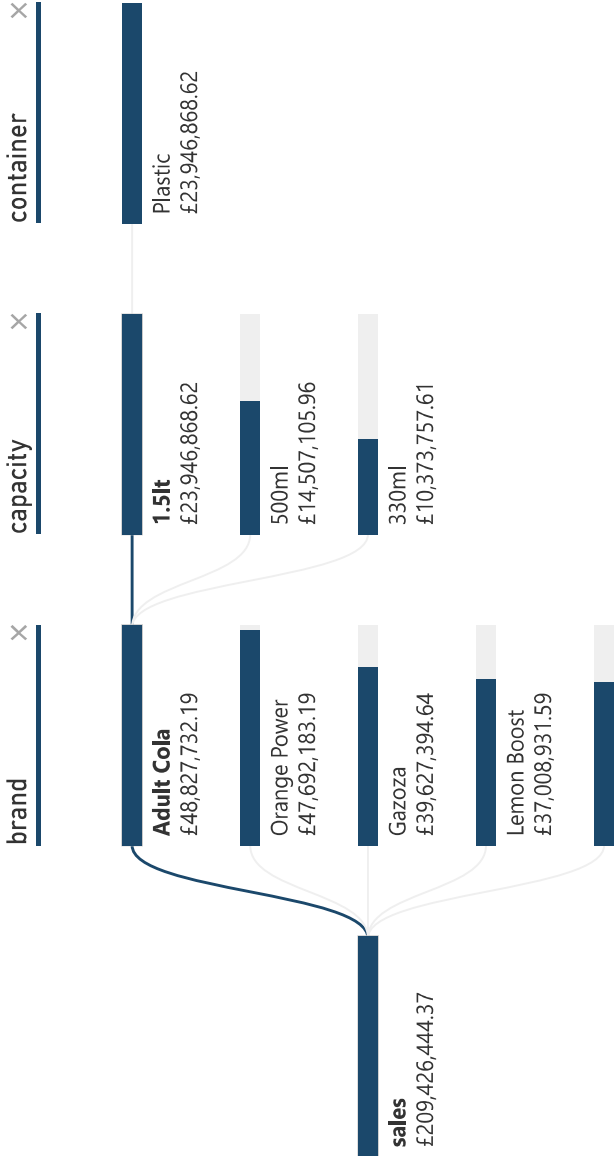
container
×
Plastic
£23,946,868.62

capacity
×
1.5lt
£23,946,868.62
500ml
£14,507,105.96
330ml
£10,373,757.61

brand
×
Adult Cola
£48,827,732.19
Orange Power
£47,692,183.19
Gazoza
£39,627,394.64
Lemon Boost
£37,008,931.59

sales
£209,426,444.37